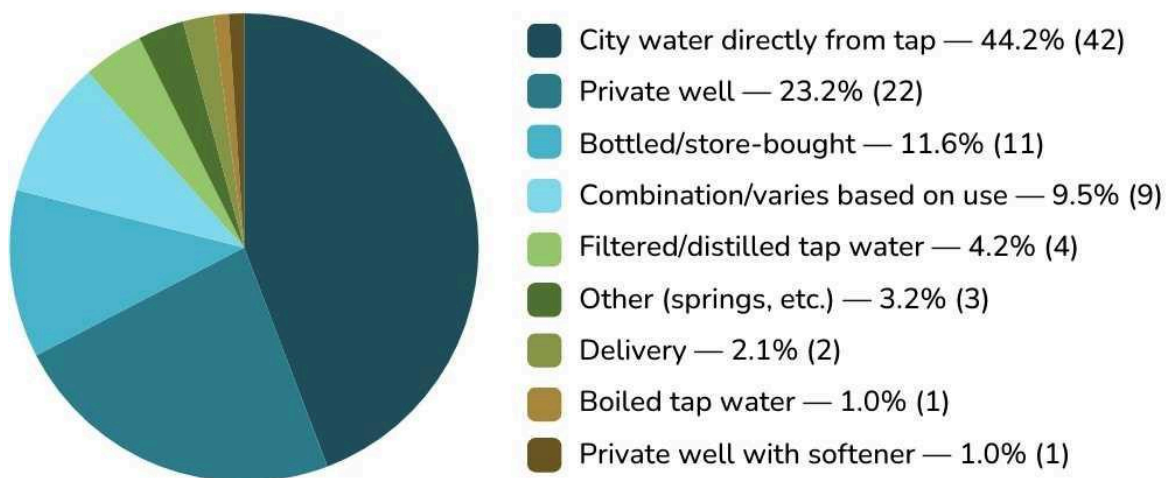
City water directly from tap — 44.2% (42)
Private well — 23.2% (22)
Bottled/store-bought — 11.6% (11)
Combination/varies based on use — 9.5% (9)
Filtered/distilled tap water — 4.2% (4)
Other (springs, etc.) — 3.2% (3)
Delivery — 2.1% (2)
Boiled tap water — 1.0% (1)
Private well with softener — 1.0% (1)